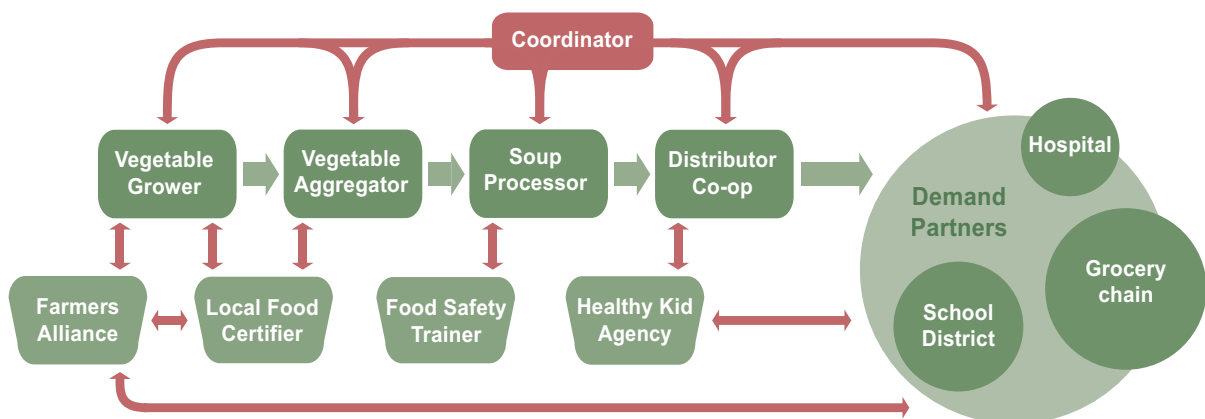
Coordinator

Vegetable Grower

Vegetable Aggregator

Soup Processor

Distributor Co-op

Farmers Alliance

Local Food Certifier

Food Safety Trainer

Healthy Kid Agency

Demand Partners

Hospital

Grocery chain

School District